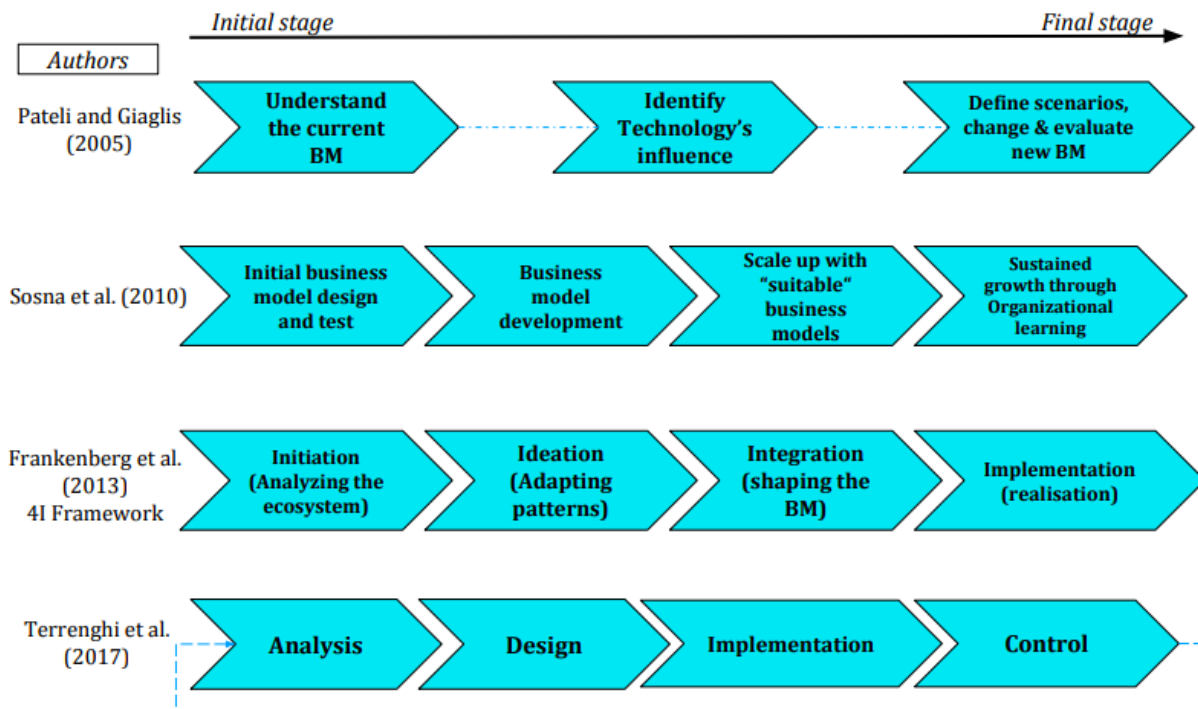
Initial stage

Final stage

Authors

Pateli and Giaglis (2005)

Understand the current BM

Identify Technology's influence

Define scenarios, change & evaluate new BM

Sosna et al. (2010)

Initial business model design and test

Business model development

Scale up with "suitable" business models

Sustained growth through Organizational learning

Frankenberg et al. (2013) 4I Framework

Initiation (Analyzing the ecosystem)

Ideation (Adapting patterns)

Integration (shaping the BM)

Implementation (realisation)

Terrenghi et al. (2017)

Analysis

Design

Implementation

Control